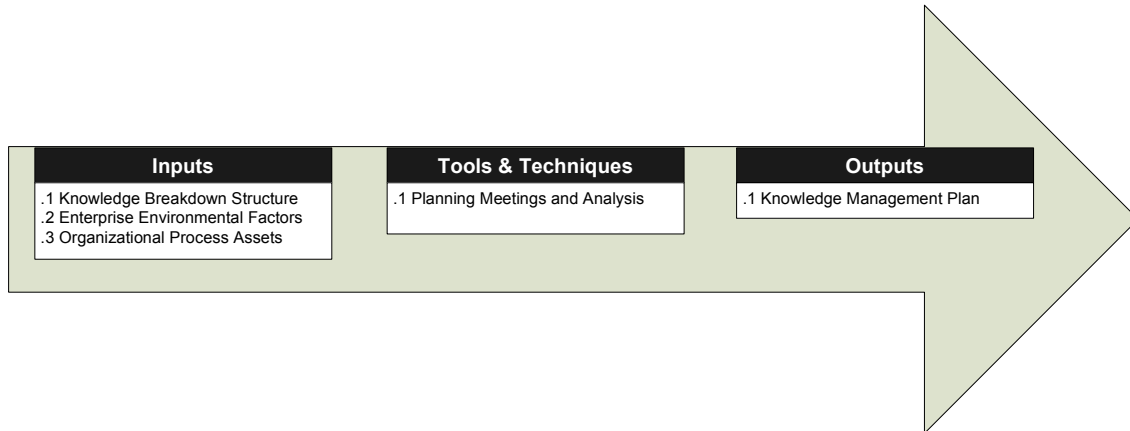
Inputs

.1 Knowledge Breakdown Structure
.2 Enterprise Environmental Factors
.3 Organizational Process Assets

Tools & Techniques

.1 Planning Meetings and Analysis

Outputs

.1 Knowledge Management Plan